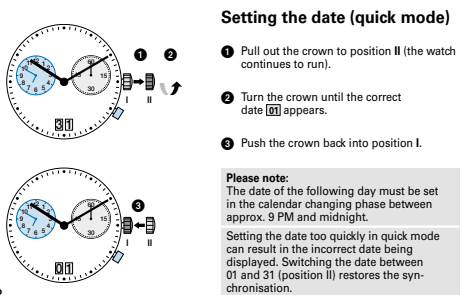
Setting the date (quick mode)

❶ Pull out the crown to position II (the watch continues to run).

❷ Turn the crown until the correct date 01 appears.

❸ Push the crown back into position I.

Please note:
The date of the following day must be set in the calendar changing phase between approx. 9 PM and midnight.

Setting the date too quickly in quick mode can result in the incorrect date being displayed. Switching the date between 01 and 31 (position II) restores the synchronisation.

12
3
6
9
1
2
4
5
7
8
10
11
60
15
30
45
I
II
❶
❷
31

12
3
6
9
60
15
30
45
I
II
❸
01